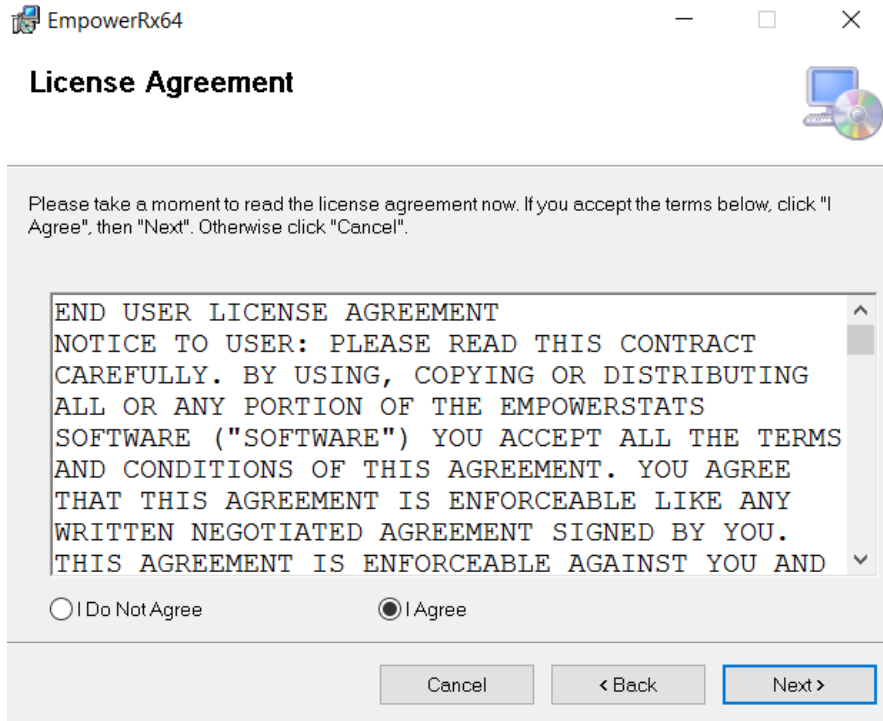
EmpowerRx64

License Agreement

Please take a moment to read the license agreement now. If you accept the terms below, click "I Agree", then "Next". Otherwise click "Cancel".

END USER LICENSE AGREEMENT
NOTICE TO USER: PLEASE READ THIS CONTRACT CAREFULLY. BY USING, COPYING OR DISTRIBUTING ALL OR ANY PORTION OF THE EMPOWERSTATS SOFTWARE ("SOFTWARE") YOU ACCEPT ALL THE TERMS AND CONDITIONS OF THIS AGREEMENT. YOU AGREE THAT THIS AGREEMENT IS ENFORCEABLE LIKE ANY WRITTEN NEGOTIATED AGREEMENT SIGNED BY YOU. THIS AGREEMENT IS ENFORCEABLE AGAINST YOU AND

I Do Not Agree

I Agree

Cancel

< Back

Next >